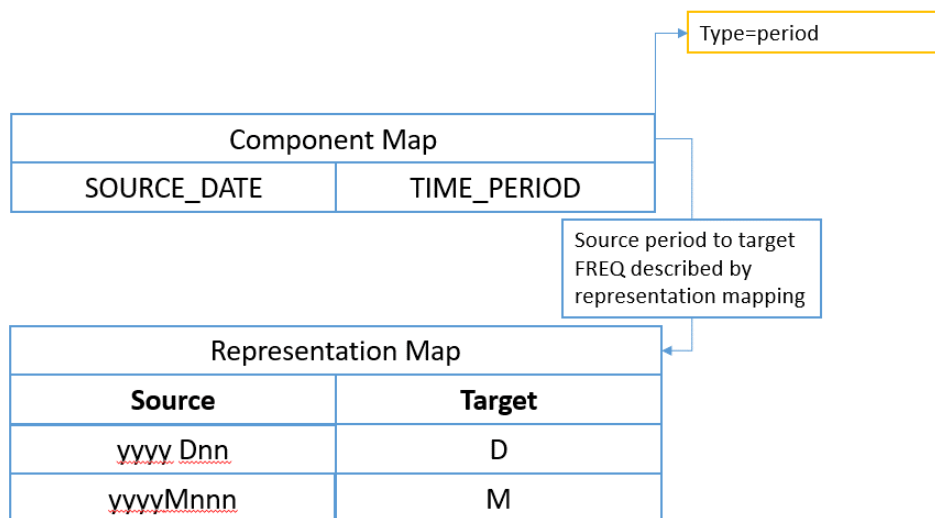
Type=period

| Component Map | |
|---|---|
| SOURCE_DATE | TIME_PERIOD |

Source period to target FREQ described by representation mapping

Representation Map

| Source | Target |
|---|---|
| yyyy Dnn | D |
| yyyyMnnn | M |